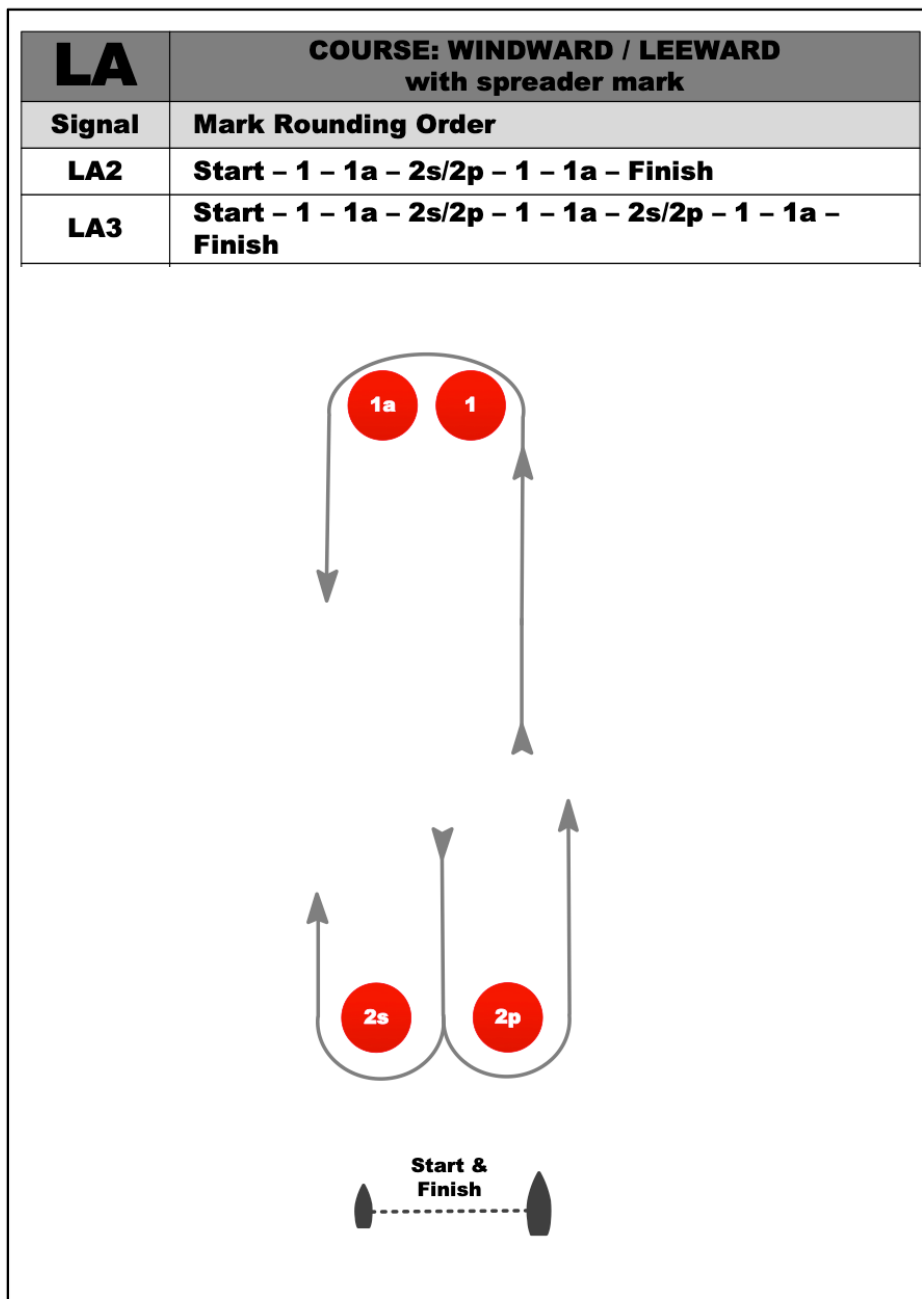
| LA | COURSE: WINDWARD / LEEWARD with spreader mark |
|---|---|
| Signal | Mark Rounding Order |
| LA2 | Start – 1 – 1a – 2s/2p – 1 – 1a – Finish |
| LA3 | Start – 1 – 1a – 2s/2p – 1 – 1a – 2s/2p – 1 – 1a – Finish |

1a

1

2s

2p

Start & Finish